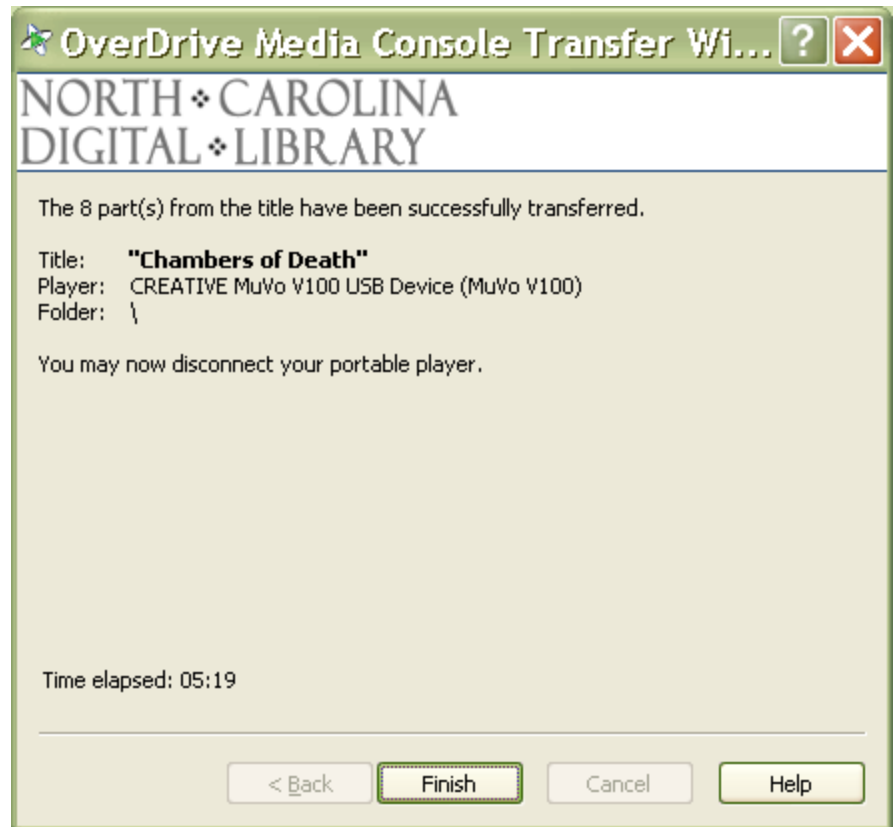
OverDrive Media Console Transfer Wi...

NORTH ❖ CAROLINA
DIGITAL ❖ LIBRARY

The 8 part(s) from the title have been successfully transferred.

Title: **"Chambers of Death"**
Player: CREATIVE MuVo V100 USB Device (MuVo V100)
Folder: \

You may now disconnect your portable player.

Time elapsed: 05:19

< Back | Finish | Cancel | Help